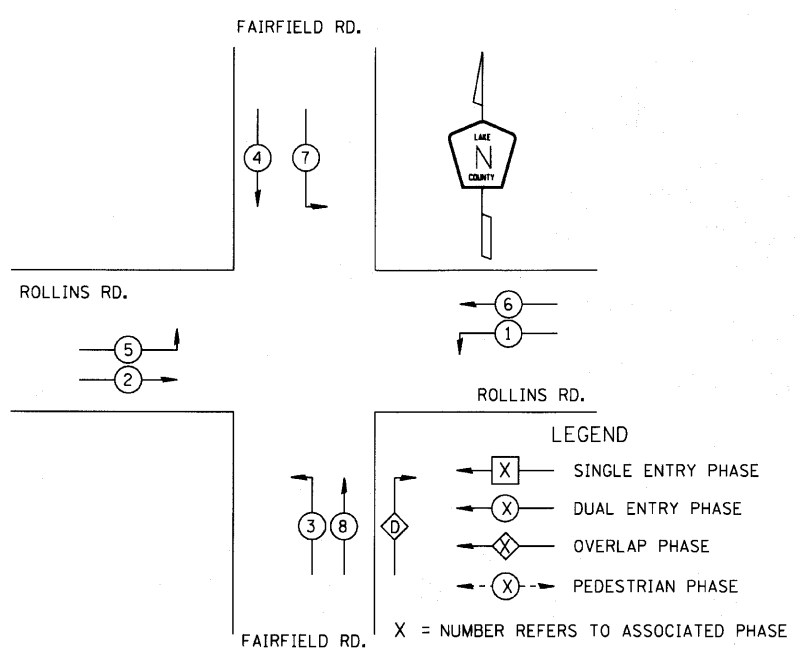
FAIRFIELD RD.

4

7

LAKE
N
COUNTY

ROLLINS RD.

6

1

5

2

ROLLINS RD.

LEGEND

X SINGLE ENTRY PHASE

X DUAL ENTRY PHASE

X OVERLAP PHASE

X PEDESTRIAN PHASE

3

8

D

X = NUMBER REFERS TO ASSOCIATED PHASE

FAIRFIELD RD.